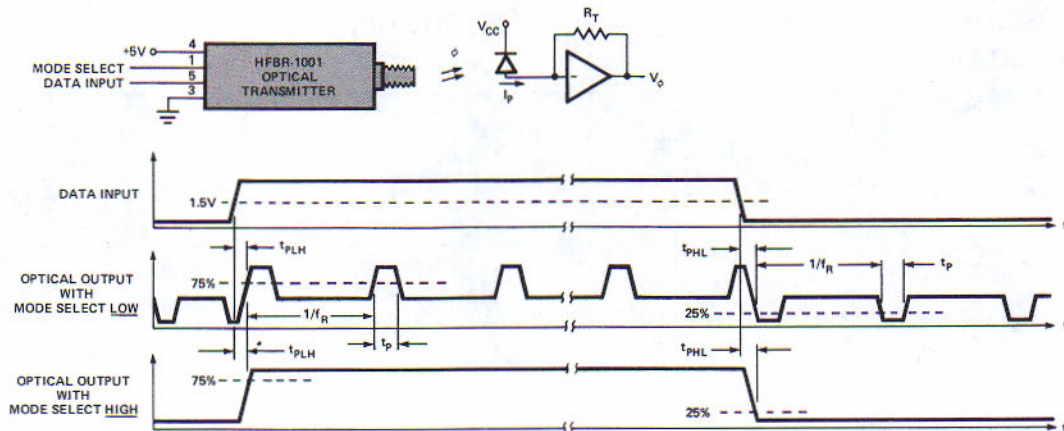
+5V
4
MODE SELECT
1
DATA INPUT
5
3
HFBR-1001 OPTICAL TRANSMITTER
$\phi$
$V_{CC}$
$R_T$
$I_p$
$V_o$

DATA INPUT
1.5V

$t_{PLH}$
$t_{PHL}$
OPTICAL OUTPUT WITH MODE SELECT LOW
75%
$1/f_R$
$t_P$
$1/f_R$
$t_P$
25%

$t_{PLH}$
$t_P$
$t_{PHL}$
OPTICAL OUTPUT WITH MODE SELECT HIGH
75%
25%